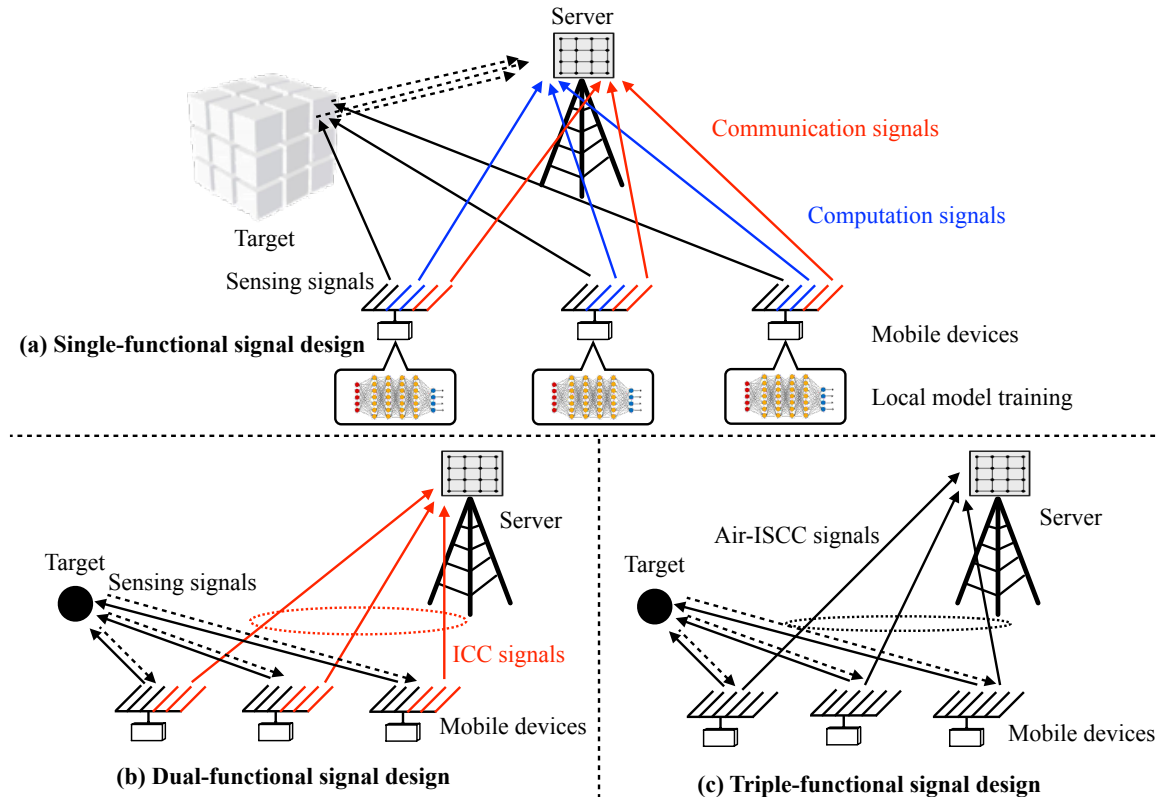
Server

Communication signals

Computation signals

Target

Sensing signals

Mobile devices

(a) Single-functional signal design

Local model training

Server

Target

Sensing signals

ICC signals

Mobile devices

(b) Dual-functional signal design

Air-ISCC signals

Server

Target

Mobile devices

(c) Triple-functional signal design